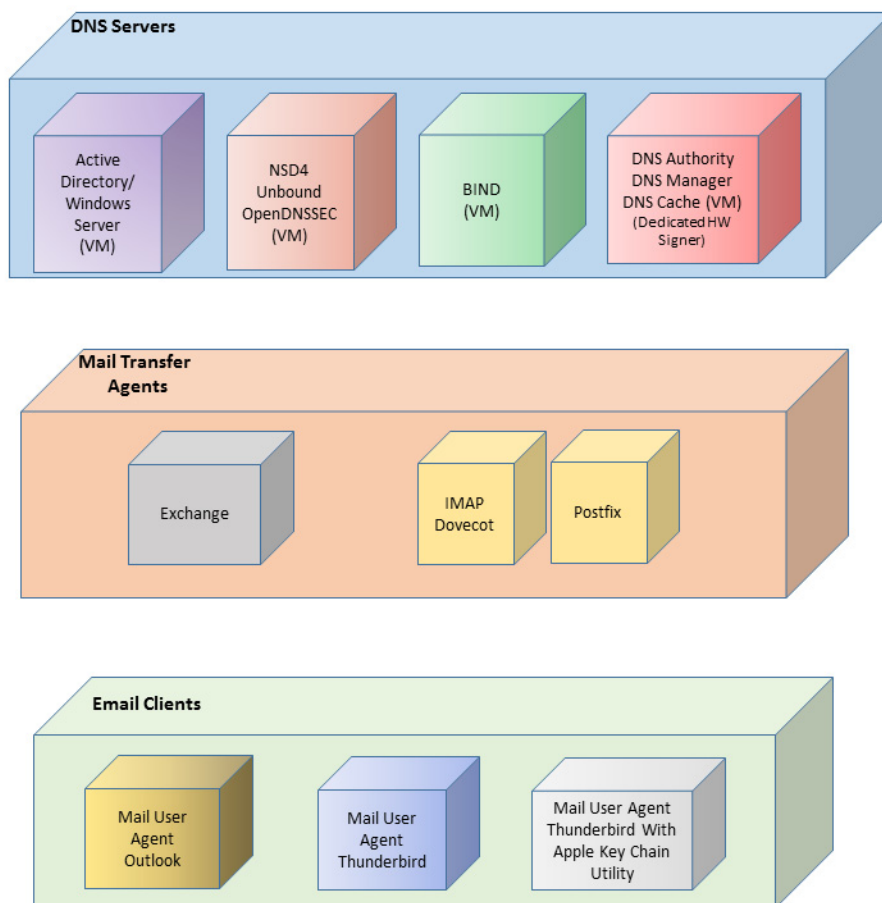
DNS Servers

Active Directory/ Windows Server (VM)

NSD4 Unbound OpenDNSSEC (VM)

BIND (VM)

DNS Authority DNS Manager DNS Cache (VM) (Dedicated HW Signer)

Mail Transfer Agents

Exchange

IMAP Dovecot

Postfix

Email Clients

Mail User Agent Outlook

Mail User Agent Thunderbird

Mail User Agent Thunderbird With Apple Key Chain Utility